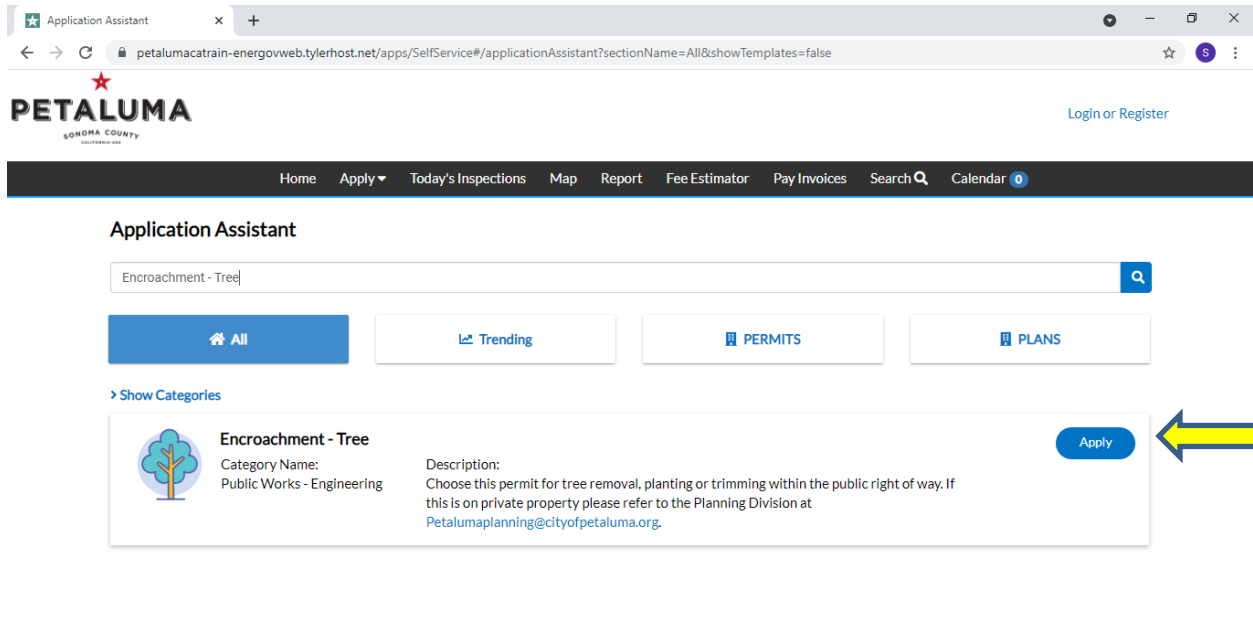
Application Assistant ×
+

petalumacatrain-energovweb.tylerhost.net/apps/SelfService#/applicationAssistant?sectionName=All&showTemplates=false

S

PETALUMA
SONOMA COUNTY
CALIFORNIA·USA

Login or Register

Home Apply Today's Inspections Map Report Fee Estimator Pay Invoices Search Calendar 0

Application Assistant

Encroachment - Tree

All
Trending
PERMITS
PLANS

Show Categories

Encroachment - Tree

Category Name:
Public Works - Engineering

Description:
Choose this permit for tree removal, planting or trimming within the public right of way. If this is on private property please refer to the Planning Division at Petalumaplanning@cityofpetaluma.org.

Apply